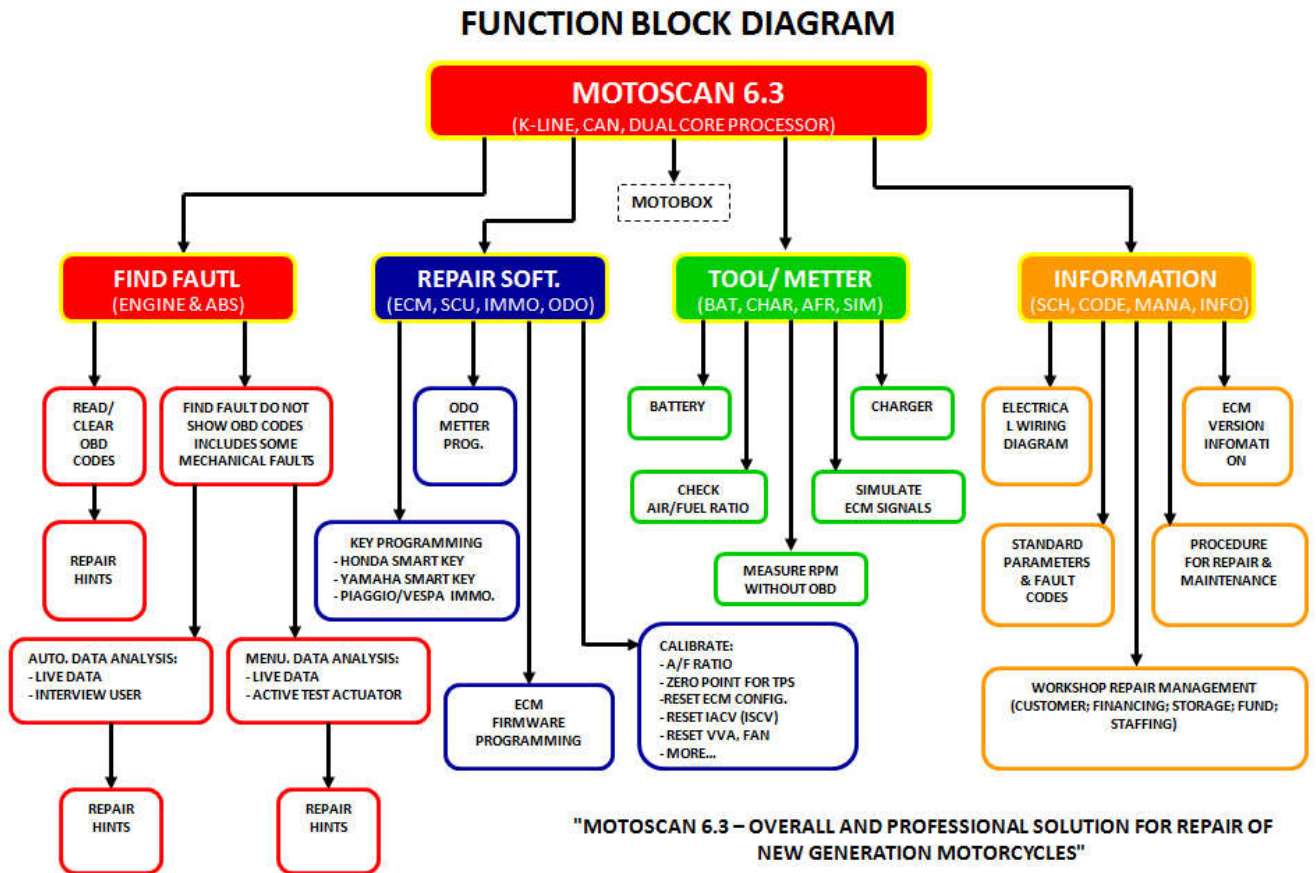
FUNCTION BLOCK DIAGRAM

MOTOSCAN 6.3
(K-LINE, CAN, DUAL CORE PROCESSOR)

MOTOBOX

FIND FAUTL
(ENGINE & ABS)

REPAIR SOFT.
(ECM, SCU, IMMO, ODO)

TOOL/ METTER
(BAT, CHAR, AFR, SIM)

INFORMATION
(SCH, CODE, MANA, INFO)

READ/ CLEAR OBD CODES

FIND FAULT DO NOT SHOW OBD CODES INCLUDES SOME MECHANICAL FAULTS

REPAIR HINTS

AUTO. DATA ANALYSIS:
- LIVE DATA
- INTERVIEW USER

MENU. DATA ANALYSIS:
- LIVE DATA
- ACTIVE TEST ACTUATOR

REPAIR HINTS

REPAIR HINTS

ODO METTER PROG.

KEY PROGRAMMING
- HONDA SMART KEY
- YAMAHA SMART KEY
- PIAGGIO/VESPA IMMO.

ECM FIRMWARE PROGRAMMING

CALIBRATE:
- A/F RATIO
- ZERO POINT FOR TPS
-RESET ECM CONFIG.
- RESET IACV (ISCV)
- RESET VVA, FAN
- MORE...

BATTERY

CHARGER

CHECK AIR/FUEL RATIO

SIMULATE ECM SIGNALS

MEASURE RPM WITHOUT OBD

ELECTRICA L WIRING DIAGRAM

ECM VERSION INFOMATI ON

STANDARD PARAMETERS & FAULT CODES

PROCEDURE FOR REPAIR & MAINTENANCE

WORKSHOP REPAIR MANAGEMENT
(CUSTOMER; FINANCING; STORAGE; FUND; STAFFING)

"MOTOSCAN 6.3 – OVERALL AND PROFESSIONAL SOLUTION FOR REPAIR OF NEW GENERATION MOTORCYCLES"